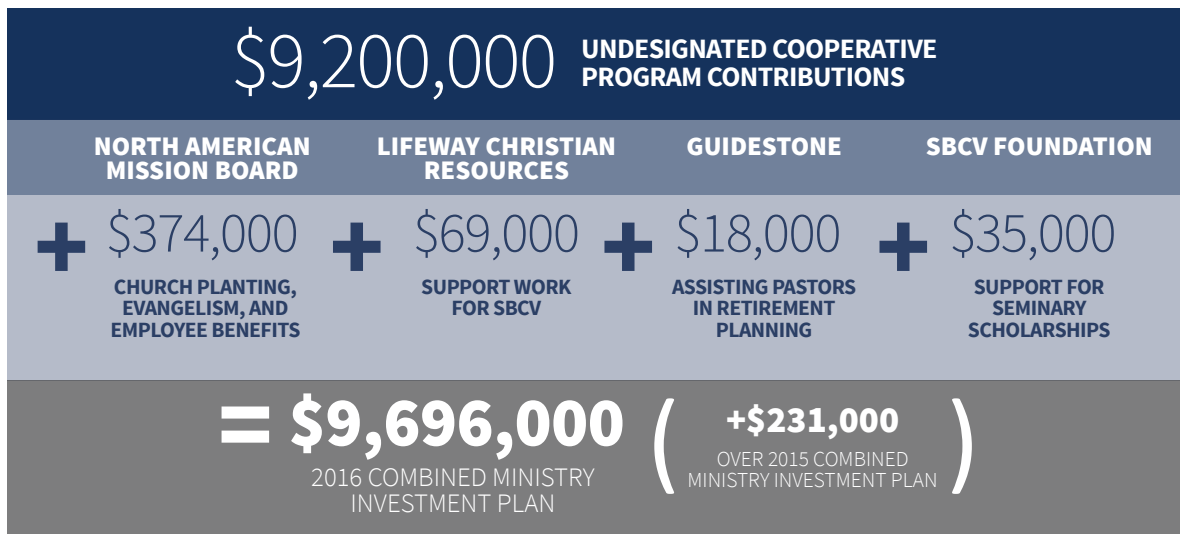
$9,200,000 UNDESIGNATED COOPERATIVE PROGRAM CONTRIBUTIONS

NORTH AMERICAN MISSION BOARD

LIFEWAY CHRISTIAN RESOURCES

GUIDESTONE

SBCV FOUNDATION

+ $374,000
CHURCH PLANTING, EVANGELISM, AND EMPLOYEE BENEFITS

+ $69,000
SUPPORT WORK FOR SBCV

+ $18,000
ASSISTING PASTORS IN RETIREMENT PLANNING

+ $35,000
SUPPORT FOR SEMINARY SCHOLARSHIPS

= $9,696,000
2016 COMBINED MINISTRY INVESTMENT PLAN

( +$231,000
OVER 2015 COMBINED MINISTRY INVESTMENT PLAN )